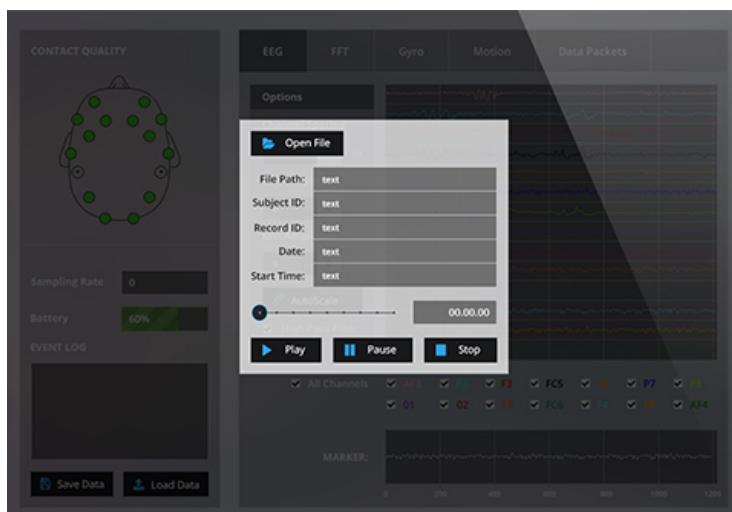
CONTACT QUALITY

EEG FFT Gyro Motion Data Packets

Options

Open File

File Path: text
Subject ID: text
Record ID: text
Date: text
Start Time: text

00.00.00

Play Pause Stop

AutoScale

Sampling Rate 0

Battery 60%

EVENT LOG

All Channels AF3 F7 F3 FC5 T7 P7 O1 O2 P8 T8 FC6 F4 F8 AF4

MARKER:

0 200 400 600 800 1000 1200

Save Data Load Data